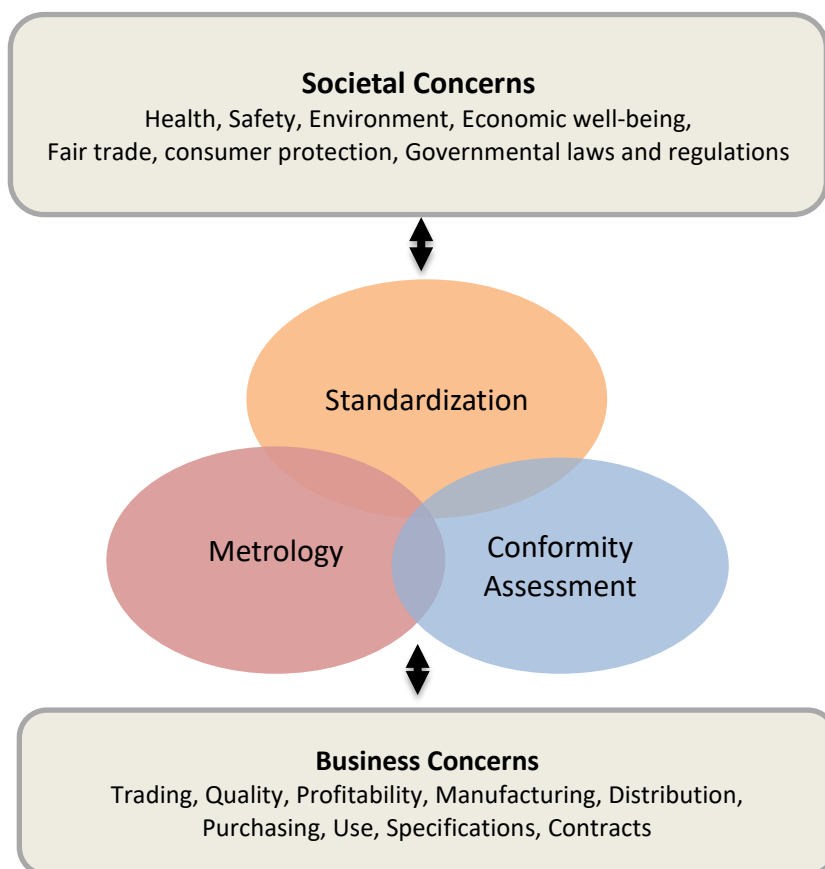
**Societal Concerns**
Health, Safety, Environment, Economic well-being, Fair trade, consumer protection, Governmental laws and regulations

Standardization

Metrology

Conformity Assessment

**Business Concerns**
Trading, Quality, Profitability, Manufacturing, Distribution, Purchasing, Use, Specifications, Contracts